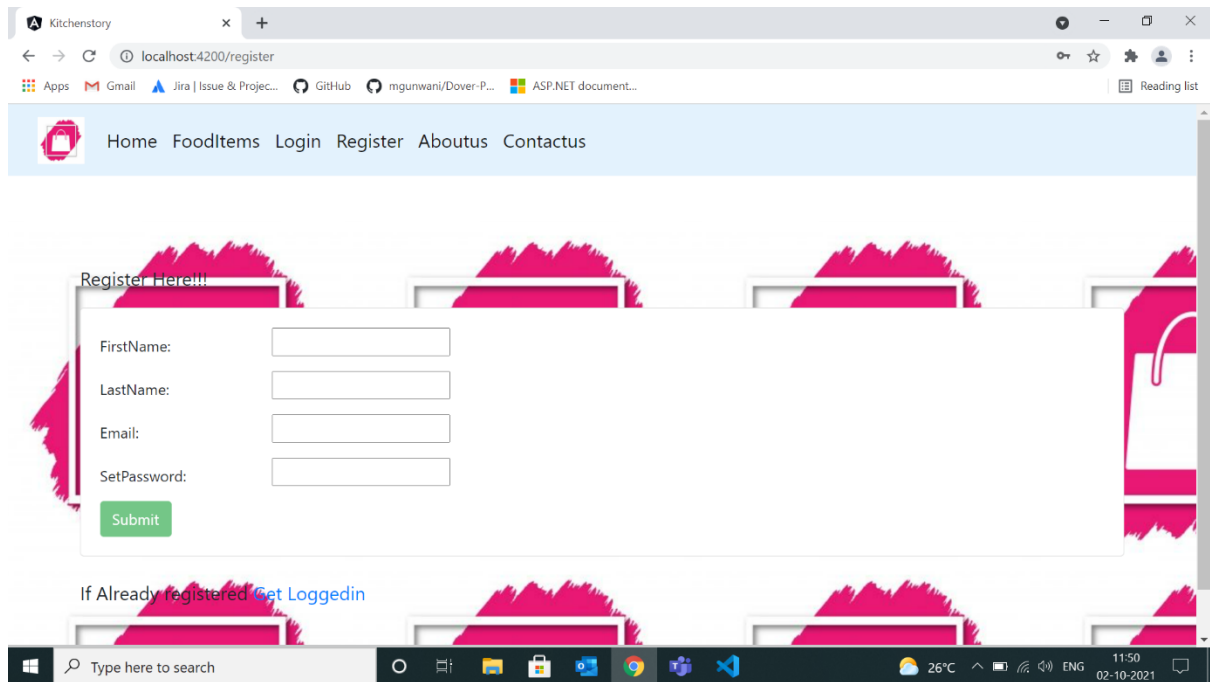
Kitchenstory
localhost:4200/register
Apps Gmail Jira | Issue & Projec... GitHub mgunwani/Dover-P... ASP.NET document...
Reading list

Home FoodItems Login Register Aboutus Contactus

Register Here!!!

FirstName:
LastName:
Email:
SetPassword:
Submit

If Already registered Get Loggedin

Type here to search
26°C ENG 11:50 02-10-2021